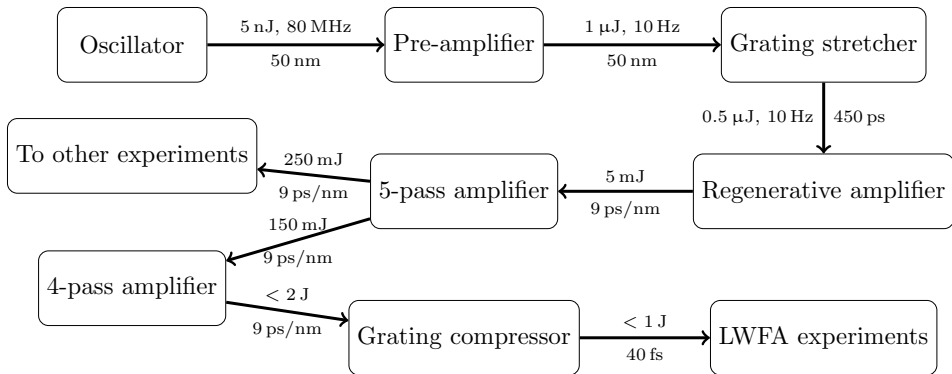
Oscillator

5 nJ, 80 MHz

50 nm

Pre-amplifier

1 μJ, 10 Hz

50 nm

Grating stretcher

0.5 μJ, 10 Hz

450 ps

To other experiments

250 mJ

9 ps/nm

5-pass amplifier

5 mJ

9 ps/nm

Regenerative amplifier

150 mJ

9 ps/nm

4-pass amplifier

< 2 J

9 ps/nm

Grating compressor

< 1 J

40 fs

LWFA experiments